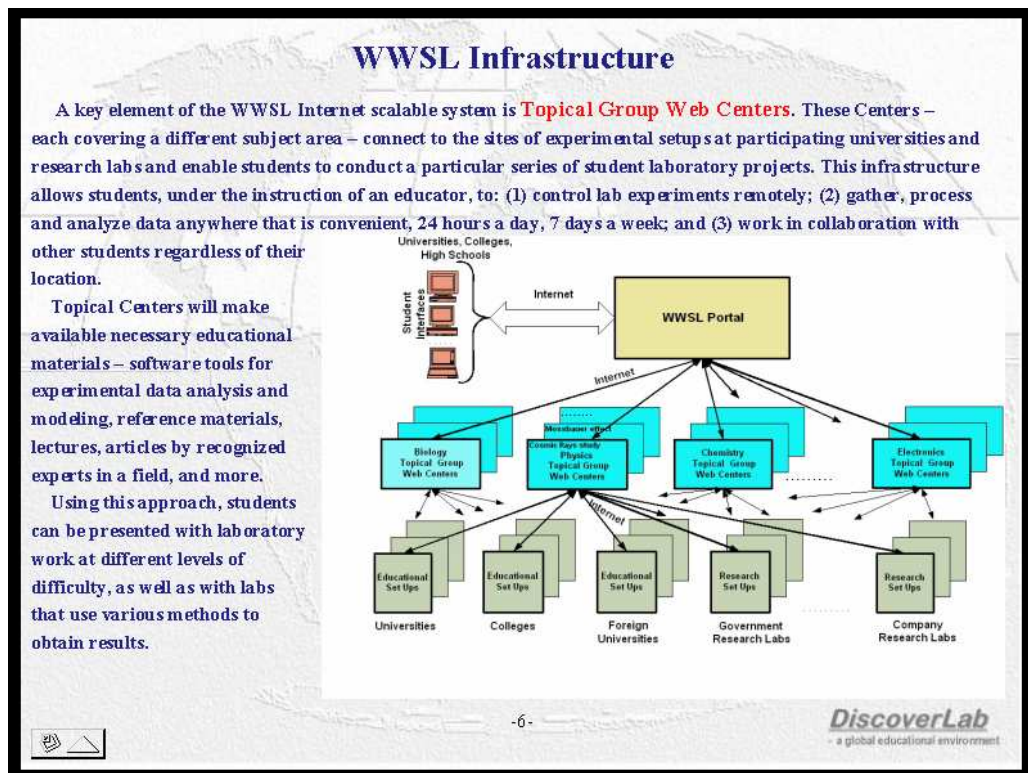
WWSL Infrastructure

A key element of the WWSL Internet scalable system is Topical Group Web Centers. These Centers – each covering a different subject area – connect to the sites of experimental setups at participating universities and research labs and enable students to conduct a particular series of student laboratory projects. This infrastructure allows students, under the instruction of an educator, to: (1) control lab experiments remotely; (2) gather, process and analyze data anywhere that is convenient, 24 hours a day, 7 days a week; and (3) work in collaboration with other students regardless of their location.

Topical Centers will make available necessary educational materials – software tools for experimental data analysis and modeling, reference materials, lectures, articles by recognized experts in a field, and more.

Using this approach, students can be presented with laboratory work at different levels of difficulty, as well as with labs that use various methods to obtain results.

Universities, Colleges, High Schools

Student Interfaces

Internet

WWSL Portal

Internet

Mossbauer effect

Cosmic Rays study

Biology Topical Group Web Centers

Physics Topical Group Web Centers

Chemistry Topical Group Web Centers

Electronics Topical Group Web Centers

Internet

Educational Set Ups

Educational Set Ups

Educational Set Ups

Research Set Ups

Research Set Ups

Universities

Colleges

Foreign Universities

Government Research Labs

Company Research Labs

-6-

DiscoverLab
- a global educational environment